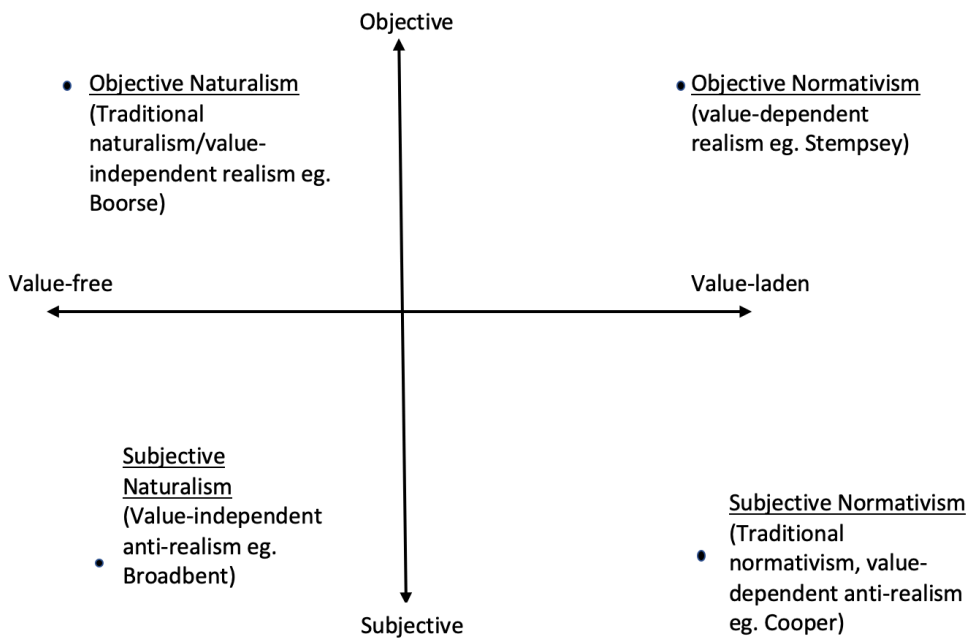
Objective

Objective Naturalism (Traditional naturalism/value-independent realism eg. Boorse)

Objective Normativism (value-dependent realism eg. Stempsey)

Value-free

Value-laden

Subjective Naturalism (Value-independent anti-realism eg. Broadbent)

Subjective Normativism (Traditional normativism, value-dependent anti-realism eg. Cooper)

Subjective